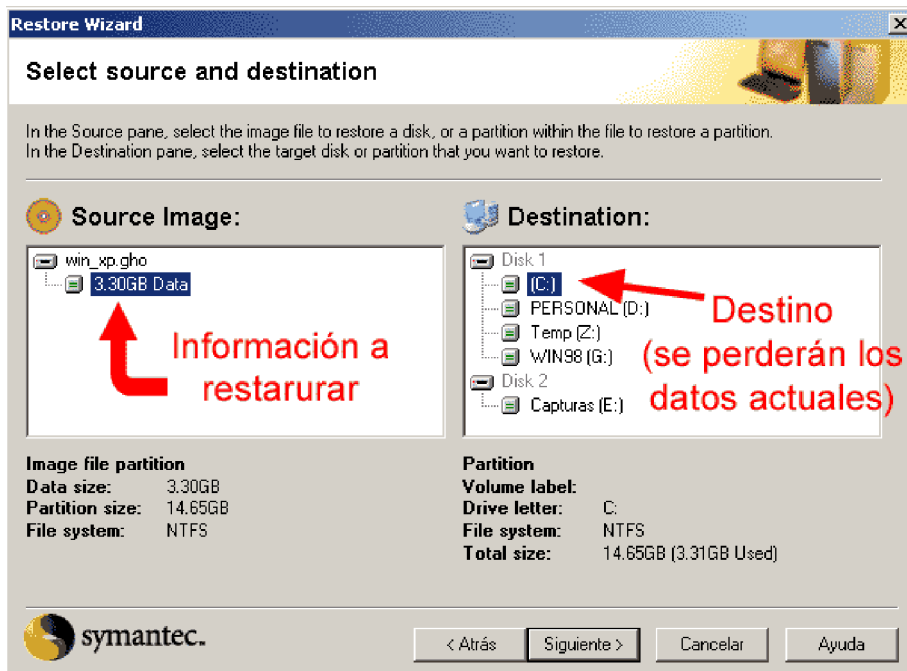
Restore Wizard

Select source and destination

In the Source pane, select the image file to restore a disk, or a partition within the file to restore a partition.
In the Destination pane, select the target disk or partition that you want to restore.

Source Image:

win_xp.gho
3.30GB Data

Información a restarurar

Destination:

Disk 1
(C:)
PERSONAL (D:)
Temp (Z:)
WIN98 (G:)
Disk 2
Capturas (E:)

Destino (se perderán los datos actuales)

Image file partition
Data size: 3.30GB
Partition size: 14.65GB
File system: NTFS

Partition
Volume label:
Drive letter: C:
File system: NTFS
Total size: 14.65GB (3.31GB Used)

symantec.

< Atrás
Siguiente >
Cancelar
Ayuda